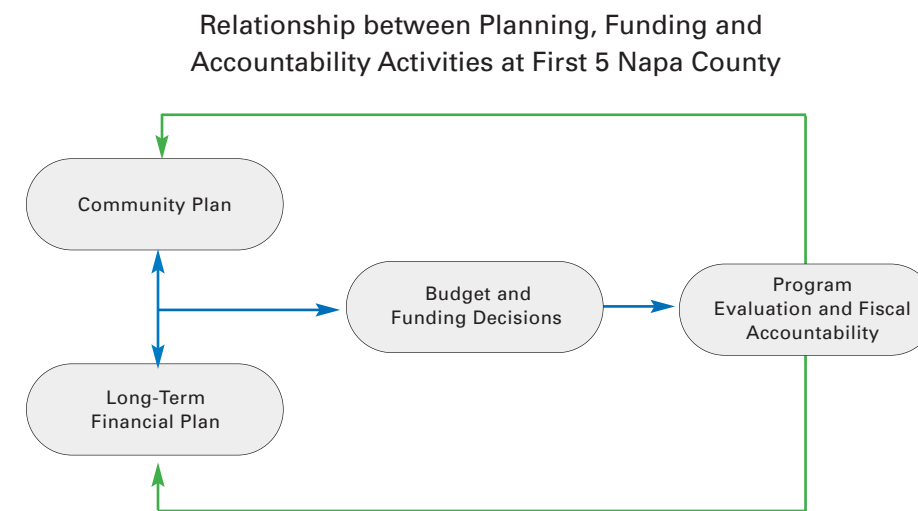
Relationship between Planning, Funding and Accountability Activities at First 5 Napa County

Community Plan

Budget and Funding Decisions

Program Evaluation and Fiscal Accountability

Long-Term Financial Plan